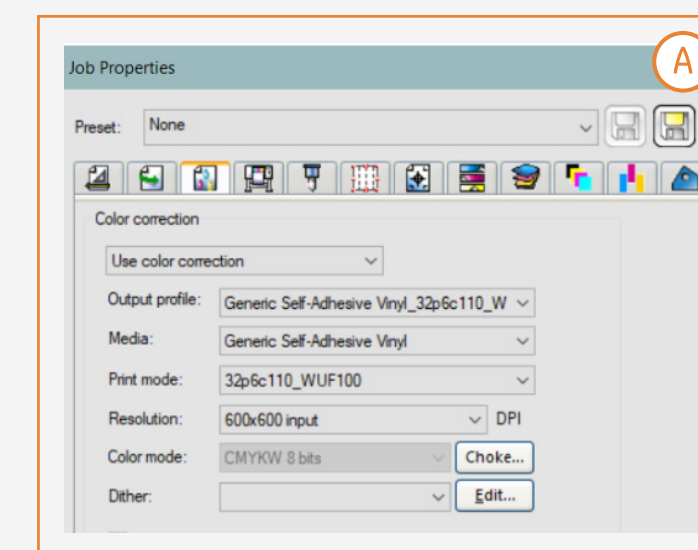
Job Properties

A

Preset: None

Color correction

Use color correction

Output profile: Generic Self-Adhesive Vinyl_32p6c110_W

Media: Generic Self-Adhesive Vinyl

Print mode: 32p6c110_WUF100

Resolution: 600x600 input DPI

Color mode: CMYKW 8 bits Choke...

Dither: Edit...